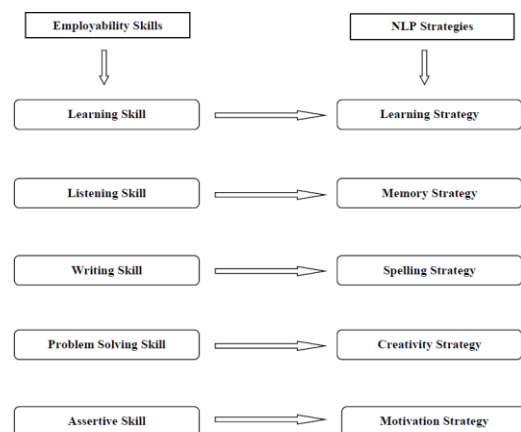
Employability Skills

NLP Strategies

Learning Skill

Learning Strategy

Listening Skill

Memory Strategy

Writing Skill

Spelling Strategy

Problem Solving Skill

Creativity Strategy

Assertive Skill

Motivation Strategy